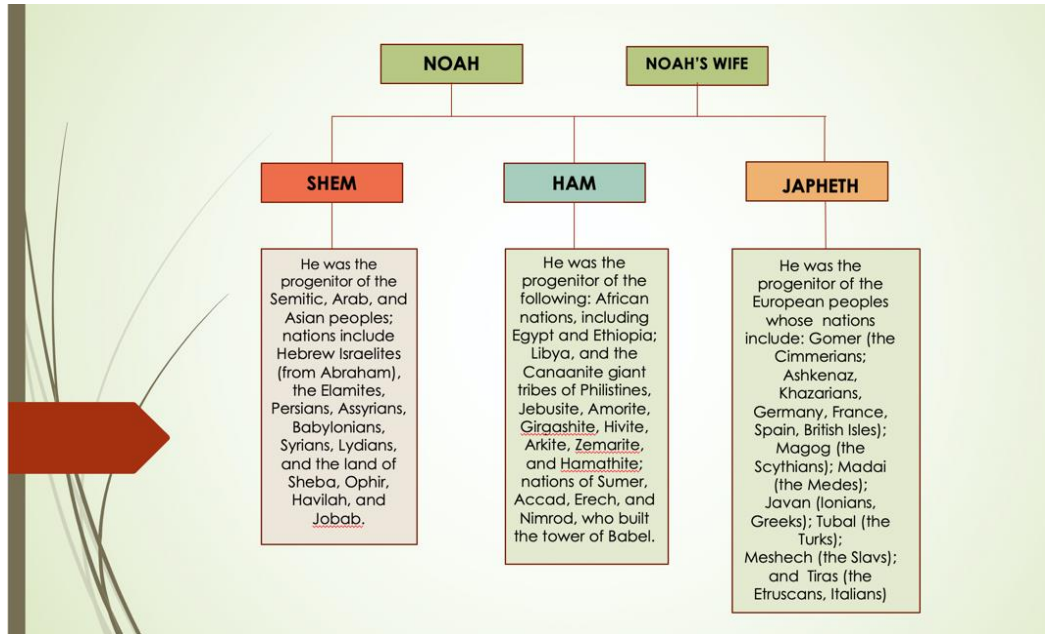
NOAH

NOAH'S WIFE

SHEM

HAM

JAPHETH

He was the progenitor of the Semitic, Arab, and Asian peoples; nations include Hebrew Israelites (from Abraham), the Elamites, Persians, Assyrians, Babylonians, Syrians, Lydians, and the land of Sheba, Ophir, Havilah, and Jobab.

He was the progenitor of the following: African nations, including Egypt and Ethiopia; Libya, and the Canaanite giant tribes of Philistines, Jebusite, Amorite, Girgashite, Hivite, Arkite, Zemarite, and Hamathite; nations of Sumer, Accad, Erech, and Nimrod, who built the tower of Babel.

He was the progenitor of the European peoples whose nations include: Gomer (the Cimmerians; Ashkenaz, Khazarians, Germany, France, Spain, British Isles); Magog (the Scythians); Madai (the Medes); Javan (Ionians, Greeks); Tubal (the Turks); Meshech (the Slavs); and Tiras (the Etruscans, Italians)